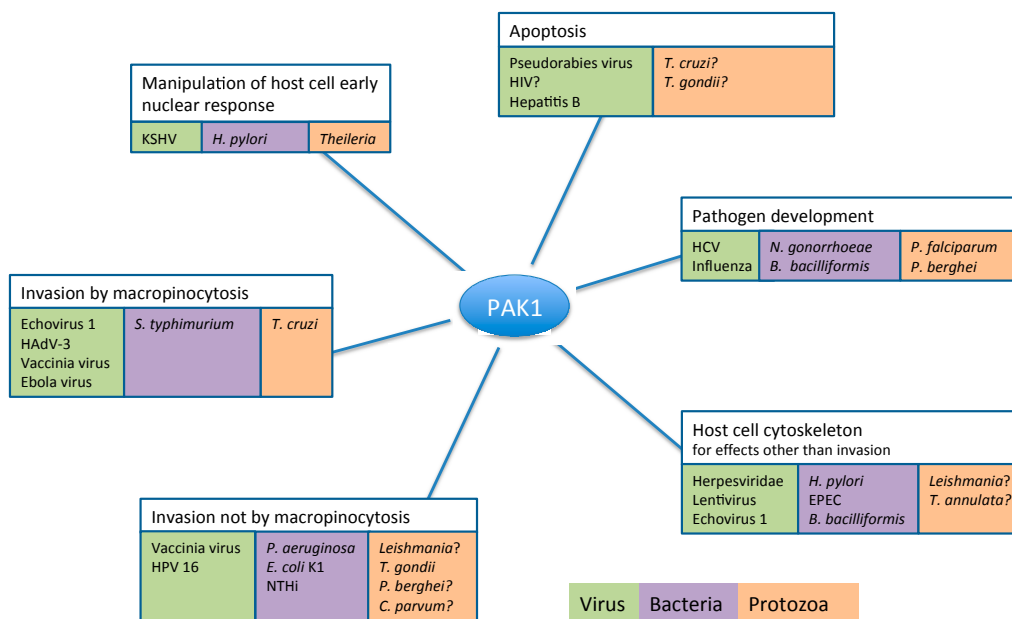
Apoptosis

Pseudorabies virus
HIV?
Hepatitis B

T. cruzi?
T. gondii?

Manipulation of host cell early nuclear response

KSHV

H. pylori

Theileria

Pathogen development

HCV
Influenza

N. gonorrhoeae
B. bacilliformis

P. falciparum
P. berghei

Invasion by macropinocytosis

Echovirus 1
HAdV-3
Vaccinia virus
Ebola virus

S. typhimurium

T. cruzi

PAK1

Host cell cytoskeleton
for effects other than invasion

Herpesviridae
Lentivirus
Echovirus 1

H. pylori
EPEC
B. bacilliformis

Leishmania?
T. annulata?

Invasion not by macropinocytosis

Vaccinia virus
HPV 16

P. aeruginosa
E. coli K1
NTHi

Leishmania?
T. gondii
P. berghei?
C. parvum?

Virus

Bacteria

Protozoa